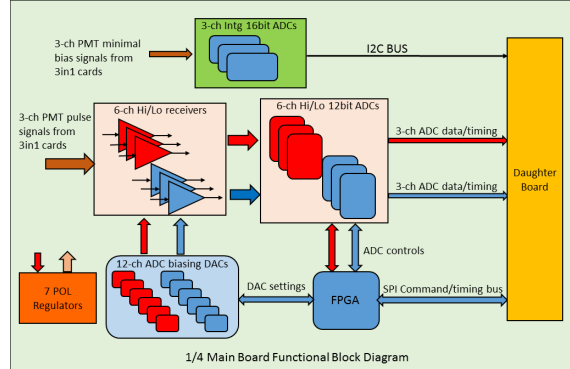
3-ch Intg 16bit ADCs

3-ch PMT minimal bias signals from 3in1 cards

I2C BUS

3-ch PMT pulse signals from 3in1 cards

6-ch Hi/Lo receivers

6-ch Hi/Lo 12bit ADCs

3-ch ADC data/timing

3-ch ADC data/timing

Daughter Board

ADC controls

7 POL Regulators

12-ch ADC biasing DACs

DAC settings

FPGA

SPI Command/timing bus

1/4 Main Board Functional Block Diagram